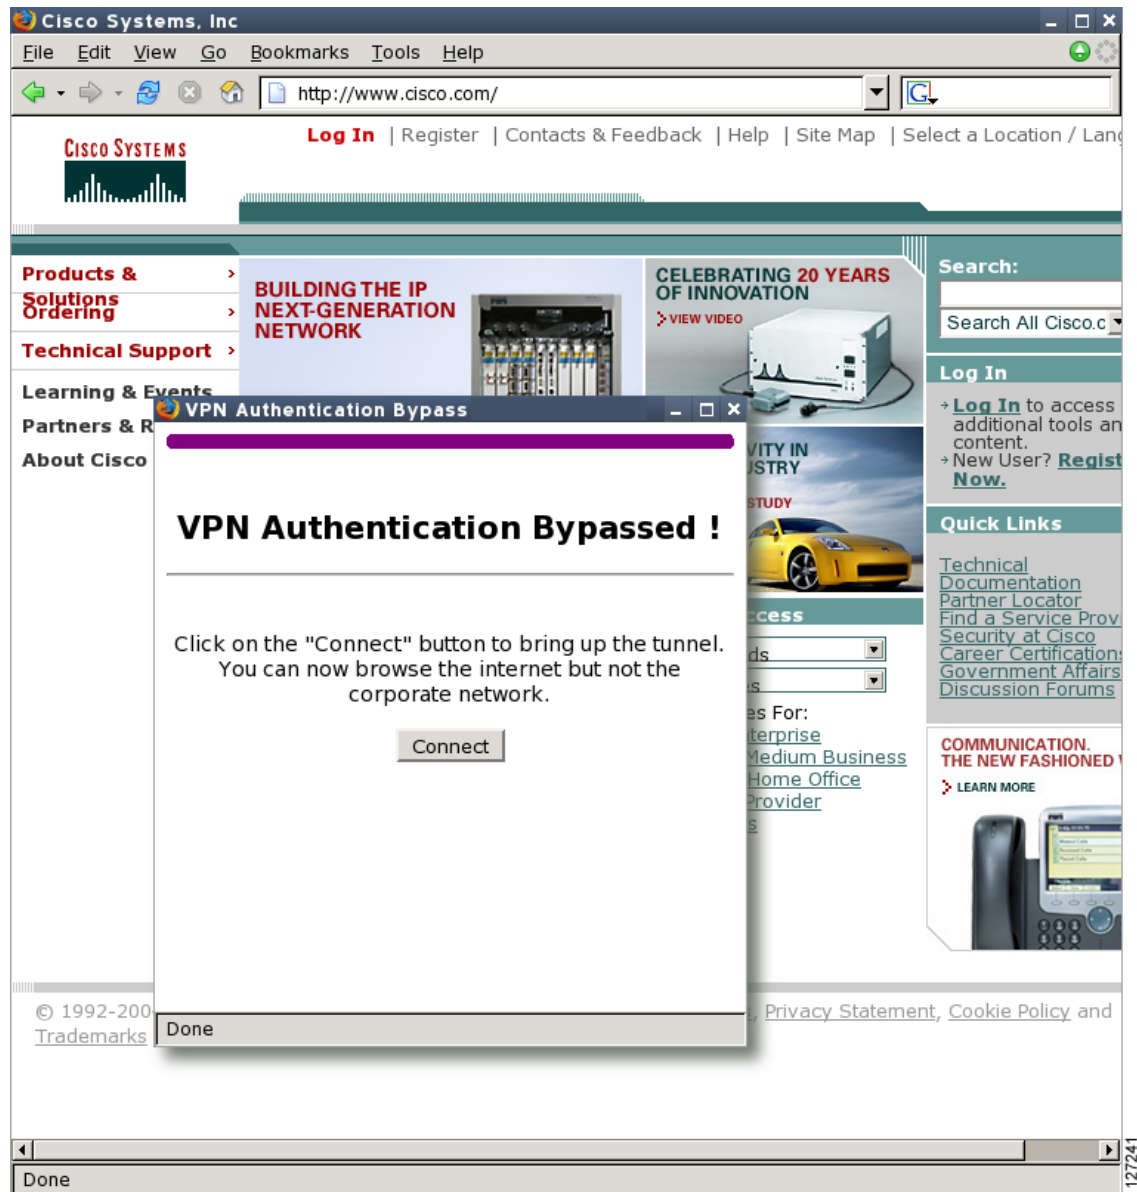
Cisco Systems, Inc

File Edit View Go Bookmarks Tools Help

http://www.cisco.com/

CISCO SYSTEMS

Log In | Register | Contacts & Feedback | Help | Site Map | Select a Location / Lang

Products & Solutions
Ordering
Technical Support
Learning & Events
Partners & R
About Cisco

BUILDING THE IP NEXT-GENERATION NETWORK

CELEBRATING 20 YEARS OF INNOVATION
VIEW VIDEO

VITY IN
JSTRY
STUDY

ccess
ds
s
es For:
terprise
Medium Business
Home Office
Provider
s

Search:
Search All Cisco.c

Log In
Log In to access additional tools an content.
New User? Regist Now.

Quick Links
Technical Documentation
Partner Locator
Find a Service Prov
Security at Cisco
Career Certifications
Government Affairs
Discussion Forums

COMMUNICATION. THE NEW FASHIONED
LEARN MORE

VPN Authentication Bypass

VPN Authentication Bypassed !

Click on the "Connect" button to bring up the tunnel. You can now browse the internet but not the corporate network.

Connect

Done

© 1992-200
Trademarks
, Privacy Statement, Cookie Policy and

Done

127241